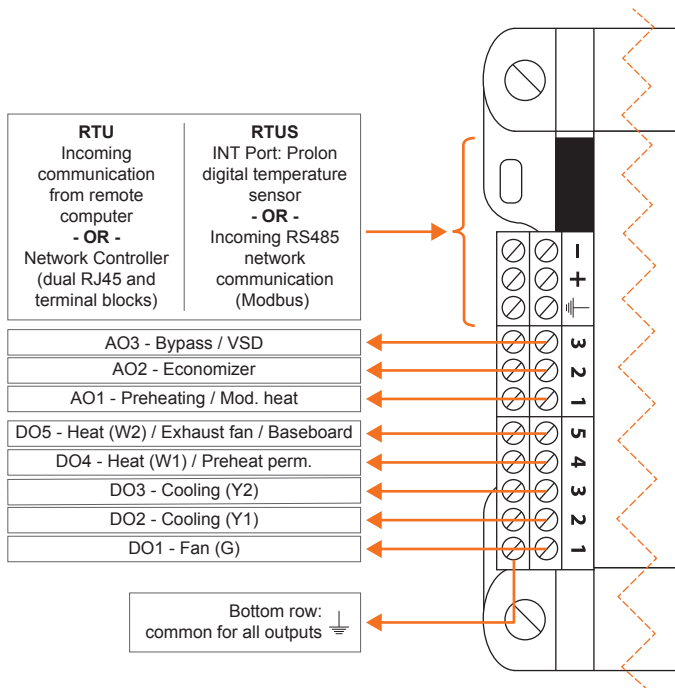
| RTU | RTUS |
|---|---|
| Incoming communication from remote computer **- OR -** Network Controller (dual RJ45 and terminal blocks) | INT Port: Prolon digital temperature sensor **- OR -** Incoming RS485 network communication (Modbus) |

AO3 - Bypass / VSD

AO2 - Economizer

AO1 - Preheating / Mod. heat

DO5 - Heat (W2) / Exhaust fan / Baseboard

DO4 - Heat (W1) / Preheat perm.

DO3 - Cooling (Y2)

DO2 - Cooling (Y1)

DO1 - Fan (G)

Bottom row: common for all outputs

–
+
3
2
1
5
4
3
2
1